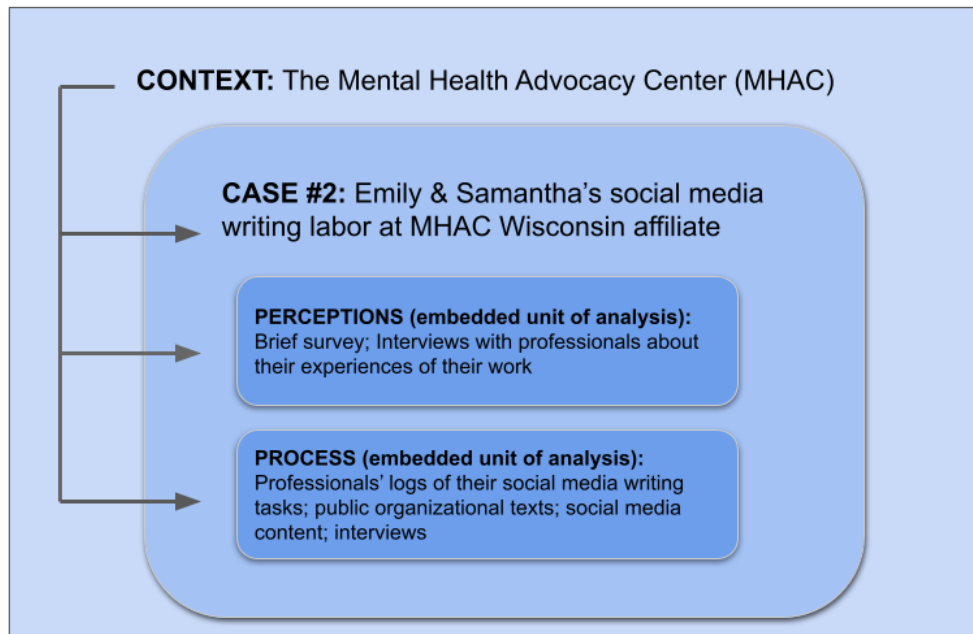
CONTEXT: The Mental Health Advocacy Center (MHAC)

CASE #2: Emily & Samantha's social media writing labor at MHAC Wisconsin affiliate

PERCEPTIONS (embedded unit of analysis): Brief survey; Interviews with professionals about their experiences of their work

PROCESS (embedded unit of analysis): Professionals' logs of their social media writing tasks; public organizational texts; social media content; interviews